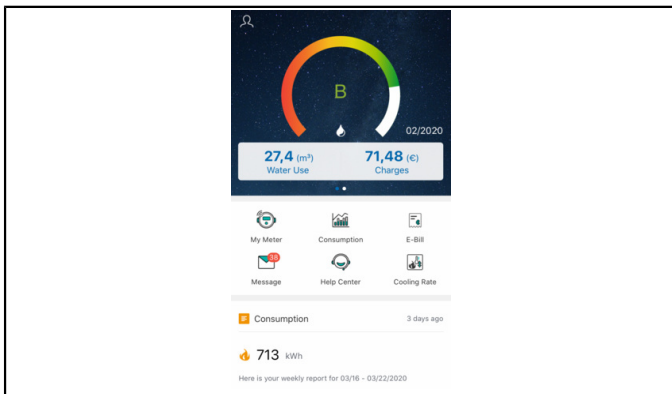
B

02/2020

27,4 (m³)
Water Use

71,48 (€)
Charges

My Meter
Consumption
E-Bill

38
Message
Help Center
Cooling Rate

Consumption
3 days ago

713 kWh

Here is your weekly report for 03/16 - 03/22/2020